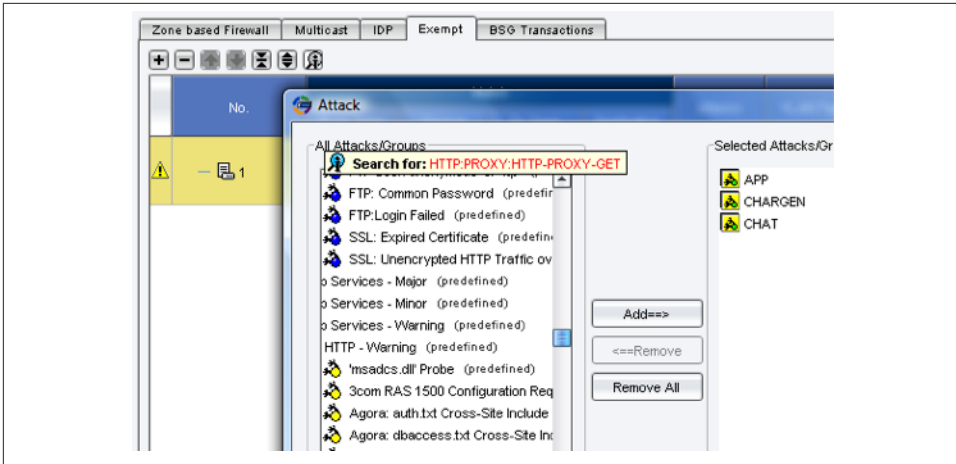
Zone based Firewall | Multicast | IDP | Exempt | BSG Transactions

No.

1

Attack

All Attacks/Groups

Search for: HTTP:PROXY:HTTP-PROXY-GET

FTP: Common Password (predefined)
FTP:Login Failed (predefined)
SSL: Expired Certificate (predefin
SSL: Unencrypted HTTP Traffic ov
Services - Major (predefined)
Services - Minor (predefined)
Services - Warning (predefined)
HTTP - Warning (predefined)
'msadcs.dll' Probe (predefined)
3com RAS 1500 Configuration Req
Agora: auth.txt Cross-Site Include
Agora: dbaccess.txt Cross-Site Inc

Add==>
<==Remove
Remove All

Selected Attacks/Gr

APP
CHARGEN
CHAT